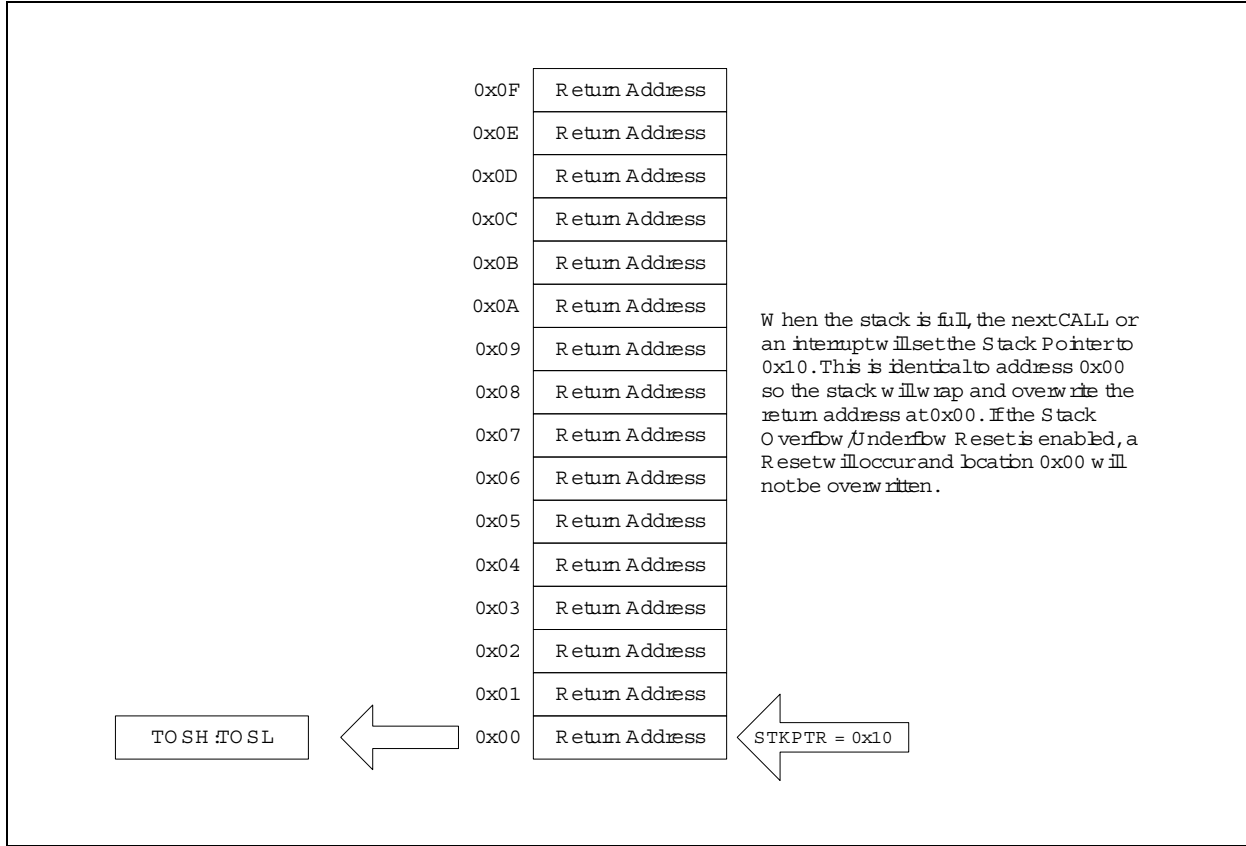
| 0x0F | Return Address |
|---|---|
| 0x0E | Return Address |
| 0x0D | Return Address |
| 0x0C | Return Address |
| 0x0B | Return Address |
| 0x0A | Return Address |
| 0x09 | Return Address |
| 0x08 | Return Address |
| 0x07 | Return Address |
| 0x06 | Return Address |
| 0x05 | Return Address |
| 0x04 | Return Address |
| 0x03 | Return Address |
| 0x02 | Return Address |
| 0x01 | Return Address |
| 0x00 | Return Address |

When the stack is full, the next CALL or an interrupt will set the Stack Pointer to 0x10. This is identical to address 0x00 so the stack will wrap and overwrite the return address at 0x00. If the Stack Overflow/Underflow Reset is enabled, a Reset will occur and location 0x00 will not be overwritten.

TOSH:TOSL

STKPTR = 0x10